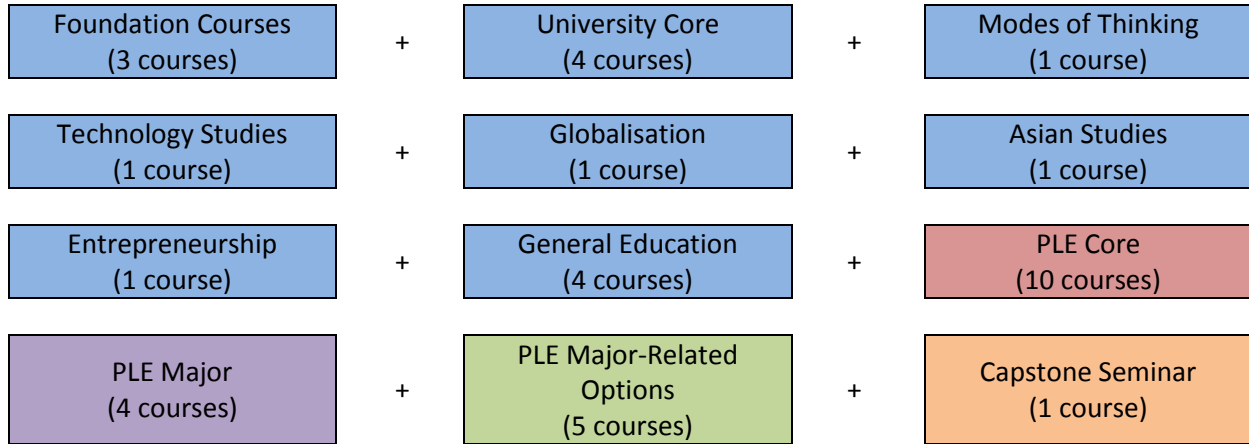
Foundation Courses
(3 courses)

+

University Core
(4 courses)

+

Modes of Thinking
(1 course)

Technology Studies
(1 course)

+

Globalisation
(1 course)

+

Asian Studies
(1 course)

Entrepreneurship
(1 course)

+

General Education
(4 courses)

+

PLE Core
(10 courses)

PLE Major
(4 courses)

+

PLE Major-Related Options
(5 courses)

+

Capstone Seminar
(1 course)